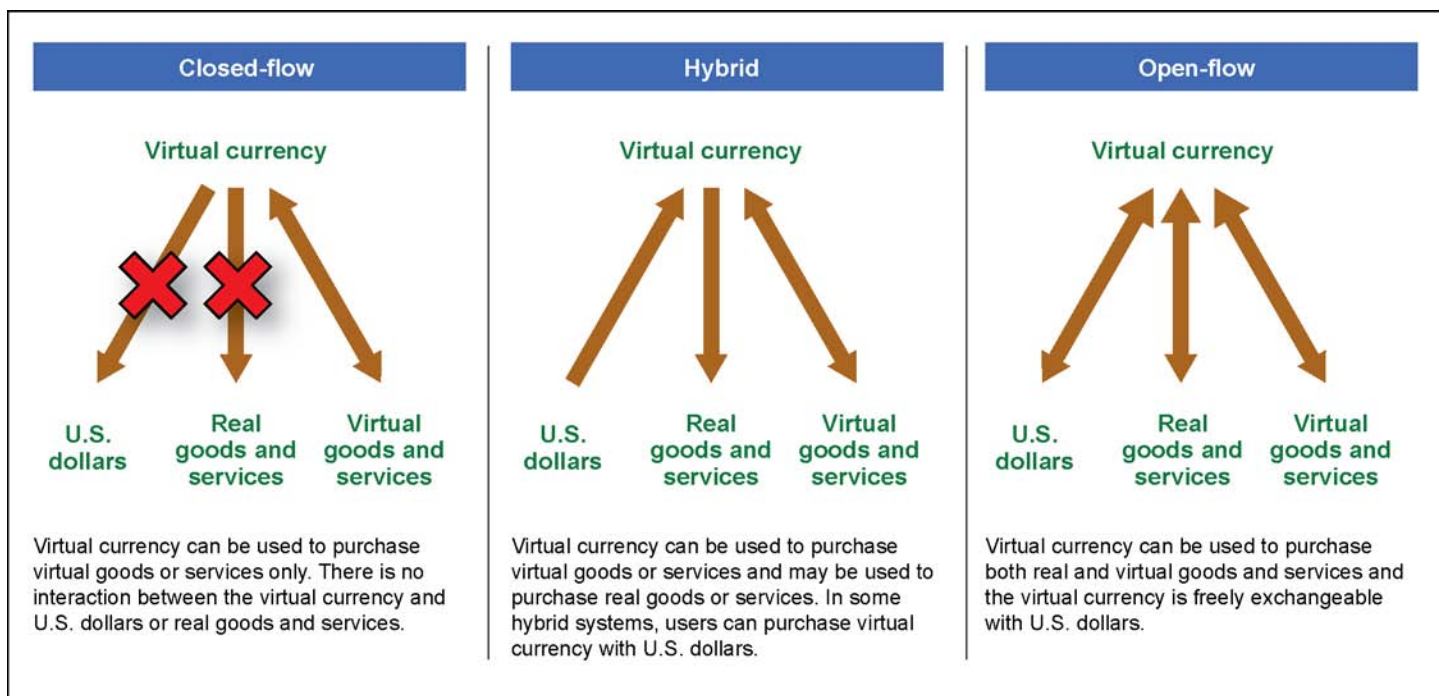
Closed-flow

Virtual currency

U.S. dollars

Real goods and services

Virtual goods and services

Virtual currency can be used to purchase virtual goods or services only. There is no interaction between the virtual currency and U.S. dollars or real goods and services.

Hybrid

Virtual currency

U.S. dollars

Real goods and services

Virtual goods and services

Virtual currency can be used to purchase virtual goods or services and may be used to purchase real goods or services. In some hybrid systems, users can purchase virtual currency with U.S. dollars.

Open-flow

Virtual currency

U.S. dollars

Real goods and services

Virtual goods and services

Virtual currency can be used to purchase both real and virtual goods and services and the virtual currency is freely exchangeable with U.S. dollars.